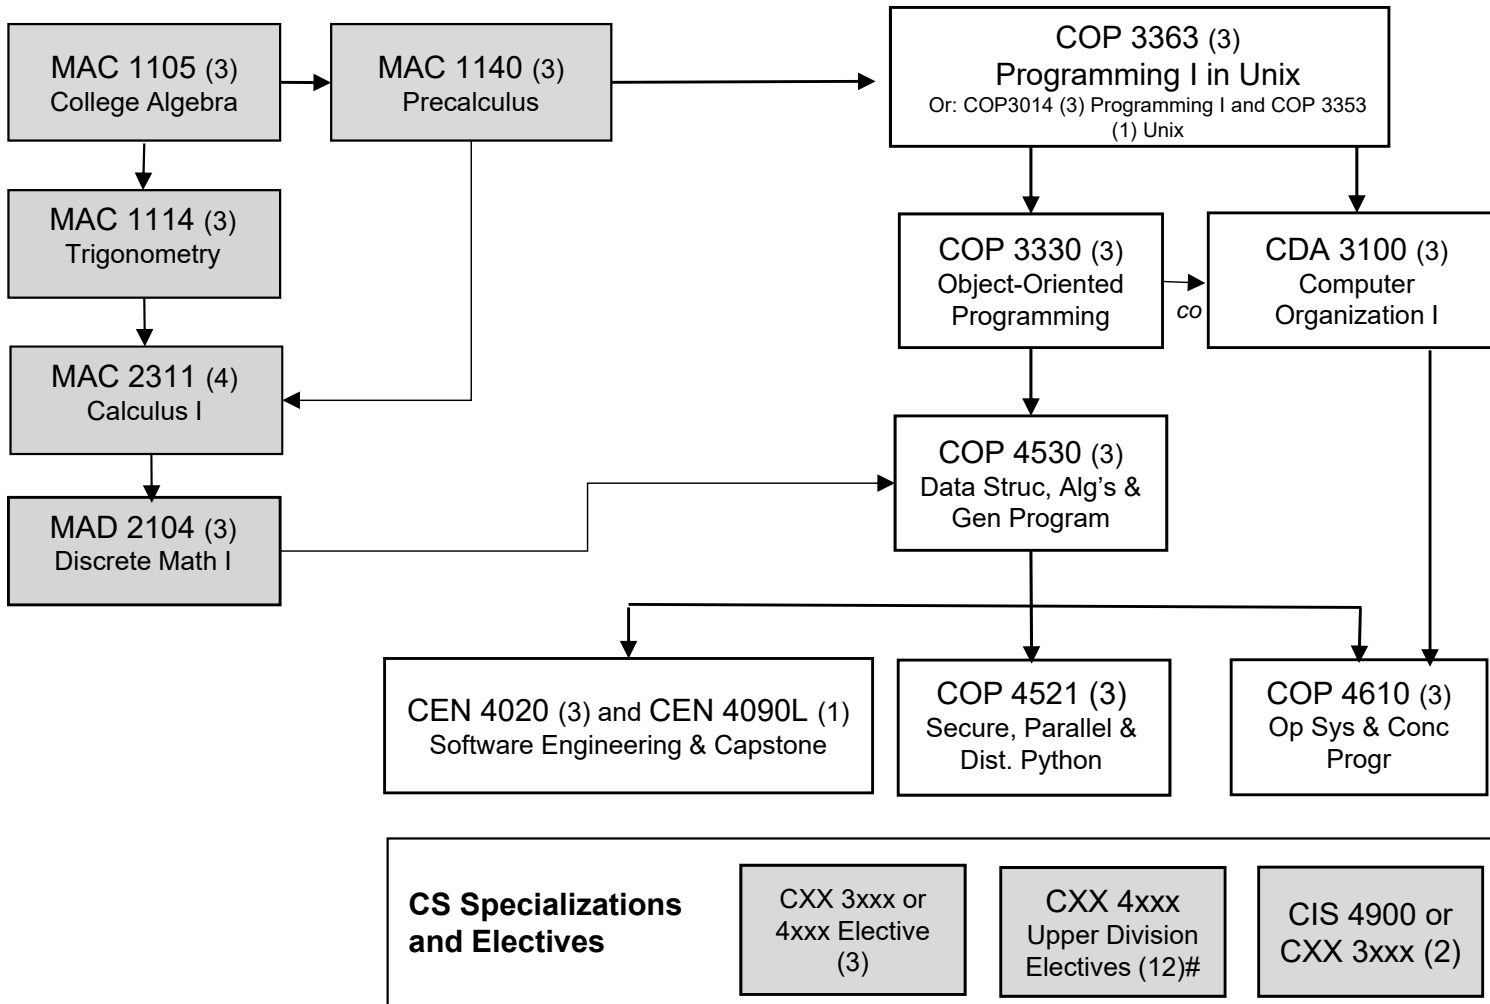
MAC 1105 (3)
College Algebra

MAC 1140 (3)
Precalculus

COP 3363 (3)
Programming I in Unix
Or: COP3014 (3) Programming I and COP 3353 (1) Unix

MAC 1114 (3)
Trigonometry

COP 3330 (3)
Object-Oriented Programming

co

CDA 3100 (3)
Computer Organization I

MAC 2311 (4)
Calculus I

COP 4530 (3)
Data Struc, Alg's & Gen Program

MAD 2104 (3)
Discrete Math I

CEN 4020 (3) and CEN 4090L (1)
Software Engineering & Capstone

COP 4521 (3)
Secure, Parallel & Dist. Python

COP 4610 (3)
Op Sys & Conc Progr

CS Specializations and Electives

CXX 3xxx or 4xxx Elective (3)

CXX 4xxx Upper Division Electives (12)#

CIS 4900 or CXX 3xxx (2)